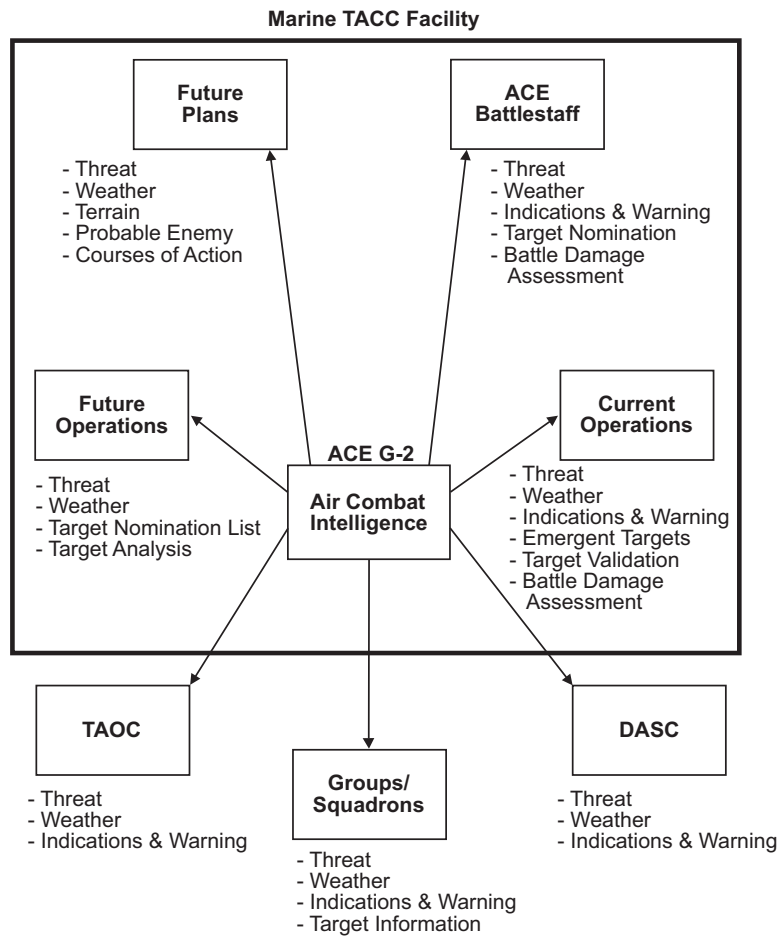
Marine TACC Facility

Future Plans

- Threat
- Weather
- Terrain
- Probable Enemy
- Courses of Action

ACE Battlestaff

- Threat
- Weather
- Indications & Warning
- Target Nomination
- Battle Damage Assessment

Future Operations

- Threat
- Weather
- Target Nomination List
- Target Analysis

ACE G-2

Air Combat Intelligence

Current Operations

- Threat
- Weather
- Indications & Warning
- Emergent Targets
- Target Validation
- Battle Damage Assessment

TAOC

- Threat
- Weather
- Indications & Warning

Groups/ Squadrons

- Threat
- Weather
- Indications & Warning
- Target Information

DASC

- Threat
- Weather
- Indications & Warning